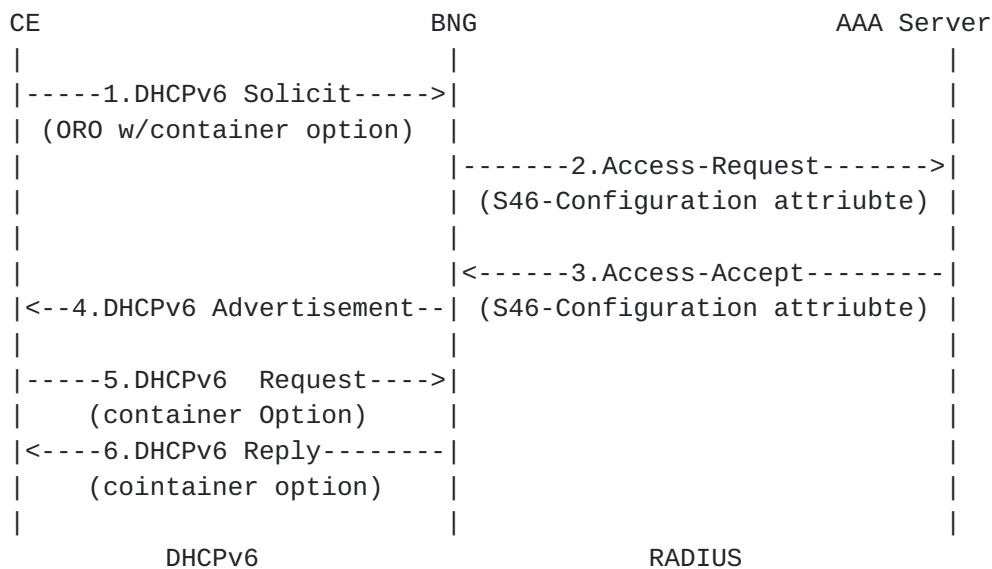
CE BNG AAA Server

1.DHCPv6 Solicit
(ORO w/container option)

2.Access-Request
(S46-Configuration attriubte)

3.Access-Accept
4.DHCPv6 Advertisement
(S46-Configuration attriubte)

5.DHCPv6 Request
(container Option)
6.DHCPv6 Reply
(cointainer option)

DHCPv6 RADIUS